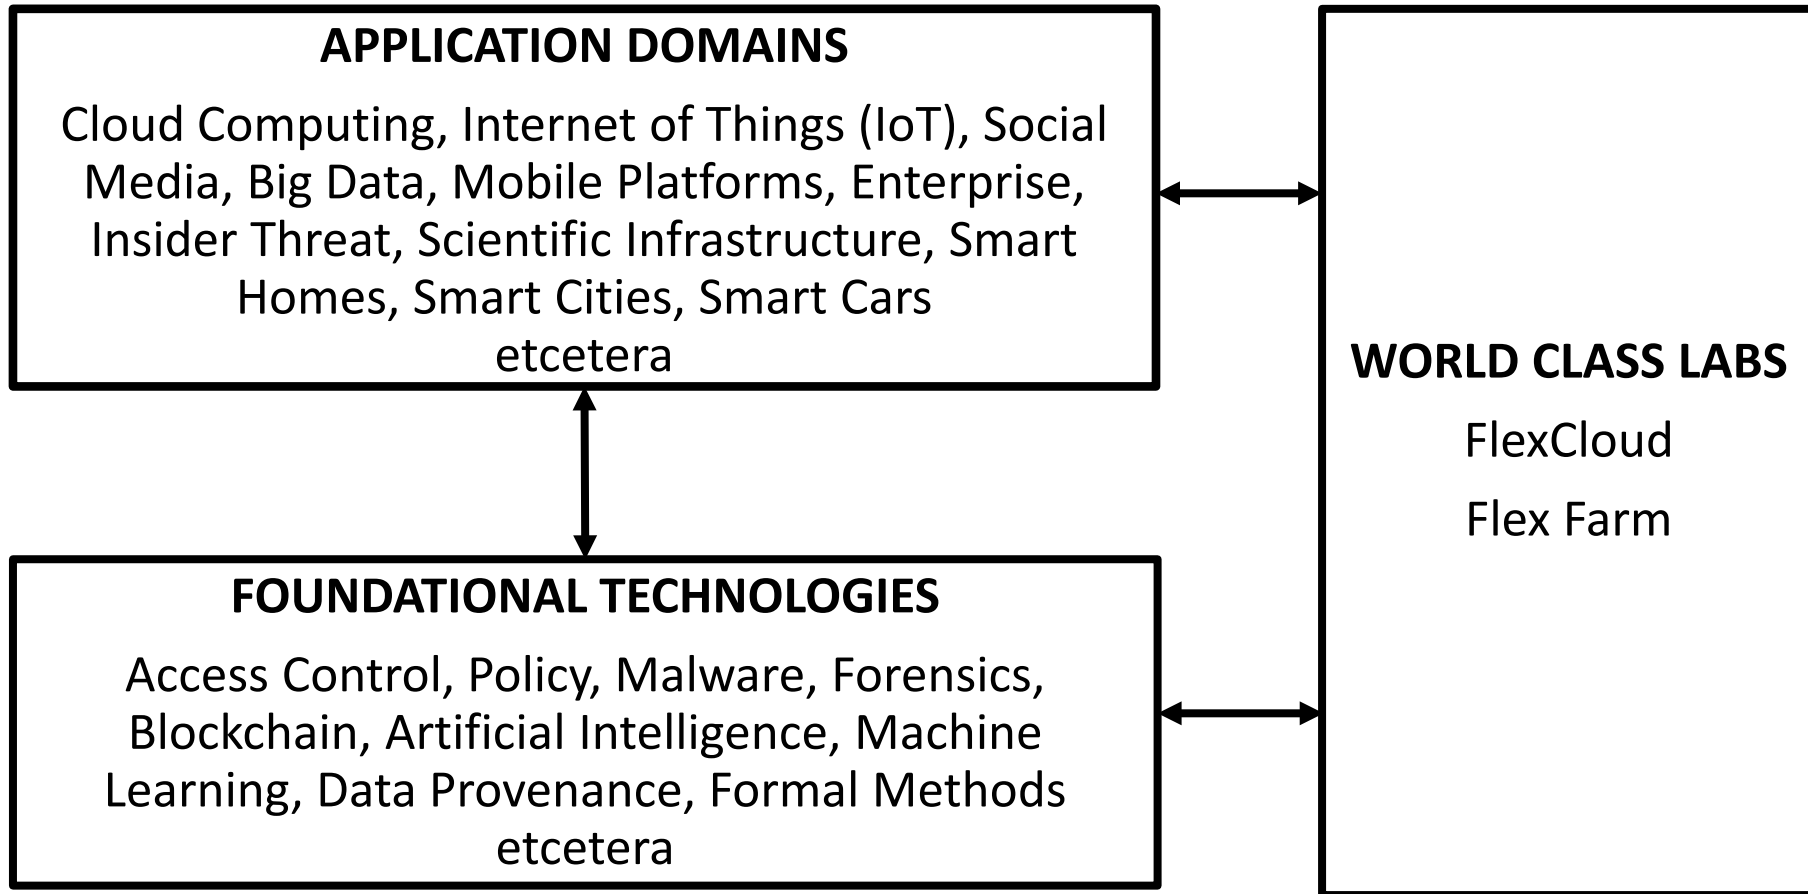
APPLICATION DOMAINS

Cloud Computing, Internet of Things (IoT), Social Media, Big Data, Mobile Platforms, Enterprise, Insider Threat, Scientific Infrastructure, Smart Homes, Smart Cities, Smart Cars
etcetera

FOUNDATIONAL TECHNOLOGIES

Access Control, Policy, Malware, Forensics, Blockchain, Artificial Intelligence, Machine Learning, Data Provenance, Formal Methods
etcetera

WORLD CLASS LABS

FlexCloud

Flex Farm